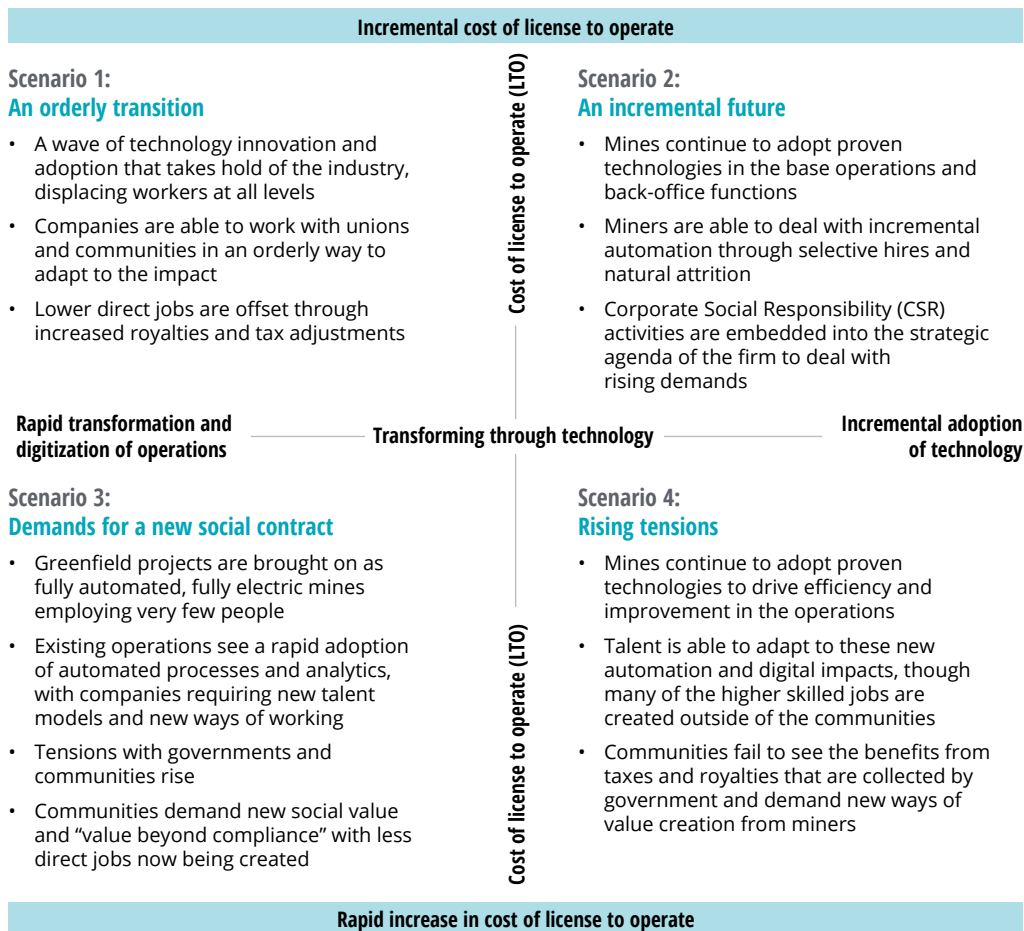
Incremental cost of license to operate

Scenario 1:
An orderly transition

• A wave of technology innovation and adoption that takes hold of the industry, displacing workers at all levels
• Companies are able to work with unions and communities in an orderly way to adapt to the impact
• Lower direct jobs are offset through increased royalties and tax adjustments

Cost of license to operate (LTO)

Scenario 2:
An incremental future

• Mines continue to adopt proven technologies in the base operations and back-office functions
• Miners are able to deal with incremental automation through selective hires and natural attrition
• Corporate Social Responsibility (CSR) activities are embedded into the strategic agenda of the firm to deal with rising demands

Rapid transformation and digitization of operations

Transforming through technology

Incremental adoption of technology

Scenario 3:
Demands for a new social contract

• Greenfield projects are brought on as fully automated, fully electric mines employing very few people
• Existing operations see a rapid adoption of automated processes and analytics, with companies requiring new talent models and new ways of working
• Tensions with governments and communities rise
• Communities demand new social value and "value beyond compliance" with less direct jobs now being created

Cost of license to operate (LTO)

Scenario 4:
Rising tensions

• Mines continue to adopt proven technologies to drive efficiency and improvement in the operations
• Talent is able to adapt to these new automation and digital impacts, though many of the higher skilled jobs are created outside of the communities
• Communities fail to see the benefits from taxes and royalties that are collected by government and demand new ways of value creation from miners

Rapid increase in cost of license to operate